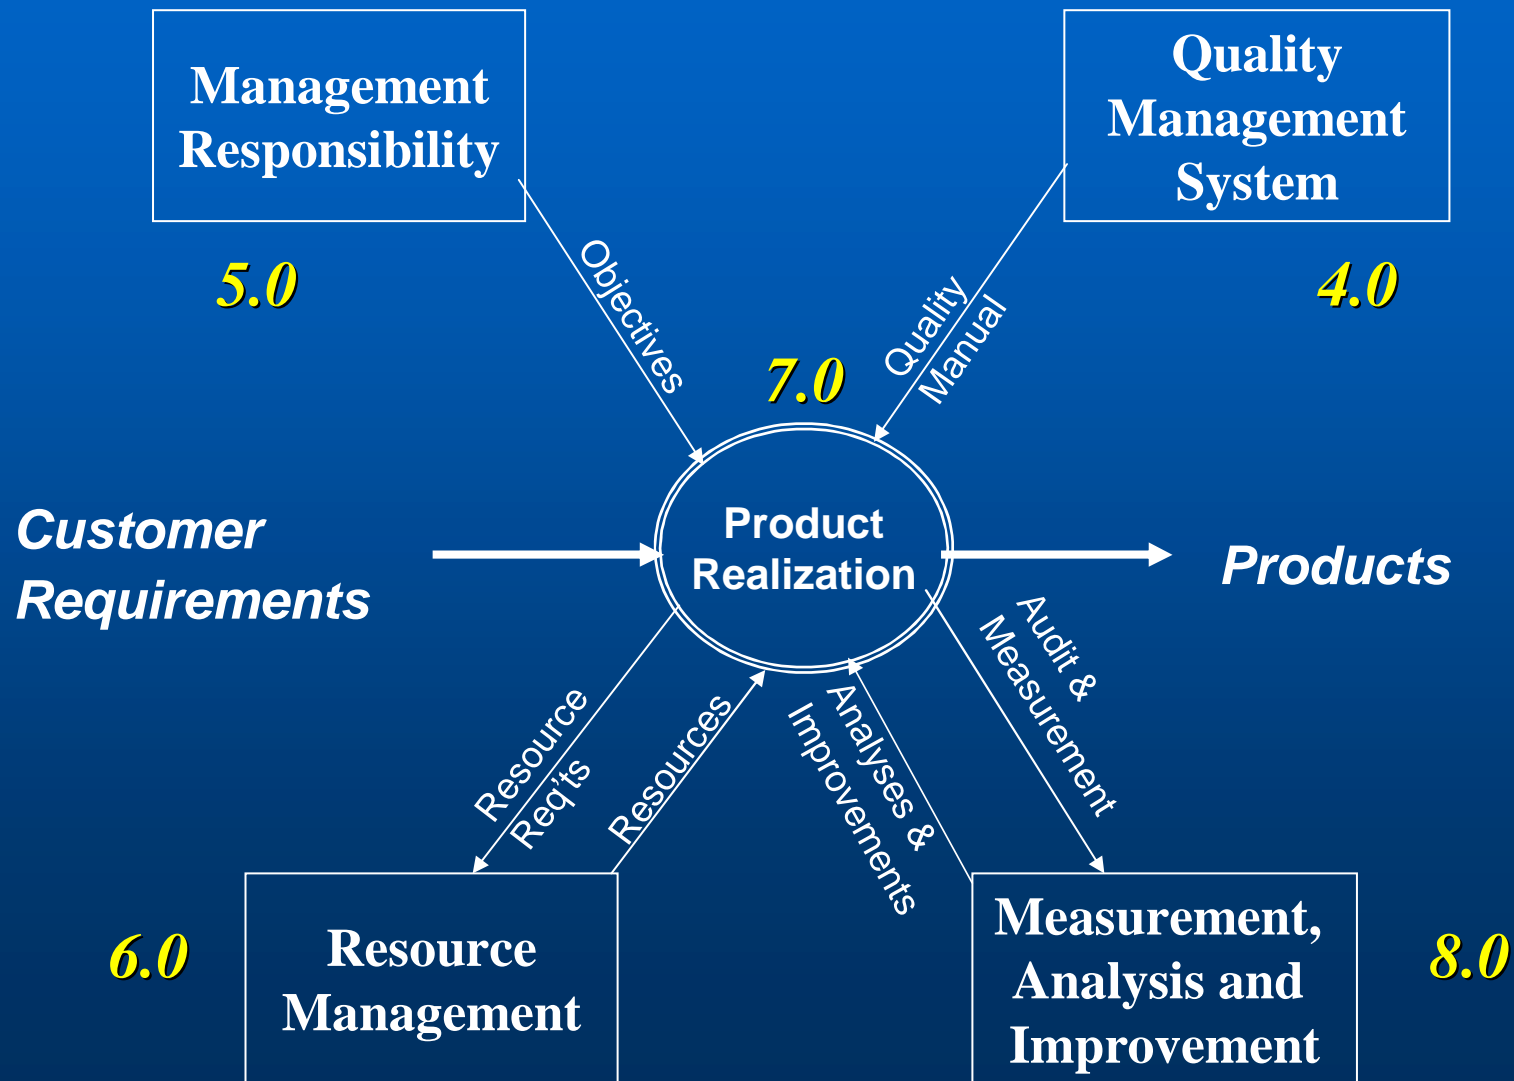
Management Responsibility

5.0

Quality Management System

4.0

Objectives

Quality Manual

7.0

Customer Requirements

Product Realization

Products

Audit & Measurement

Resource Req'ts

Resources

Analyses & Improvements

6.0

Resource Management

Measurement, Analysis and Improvement

8.0